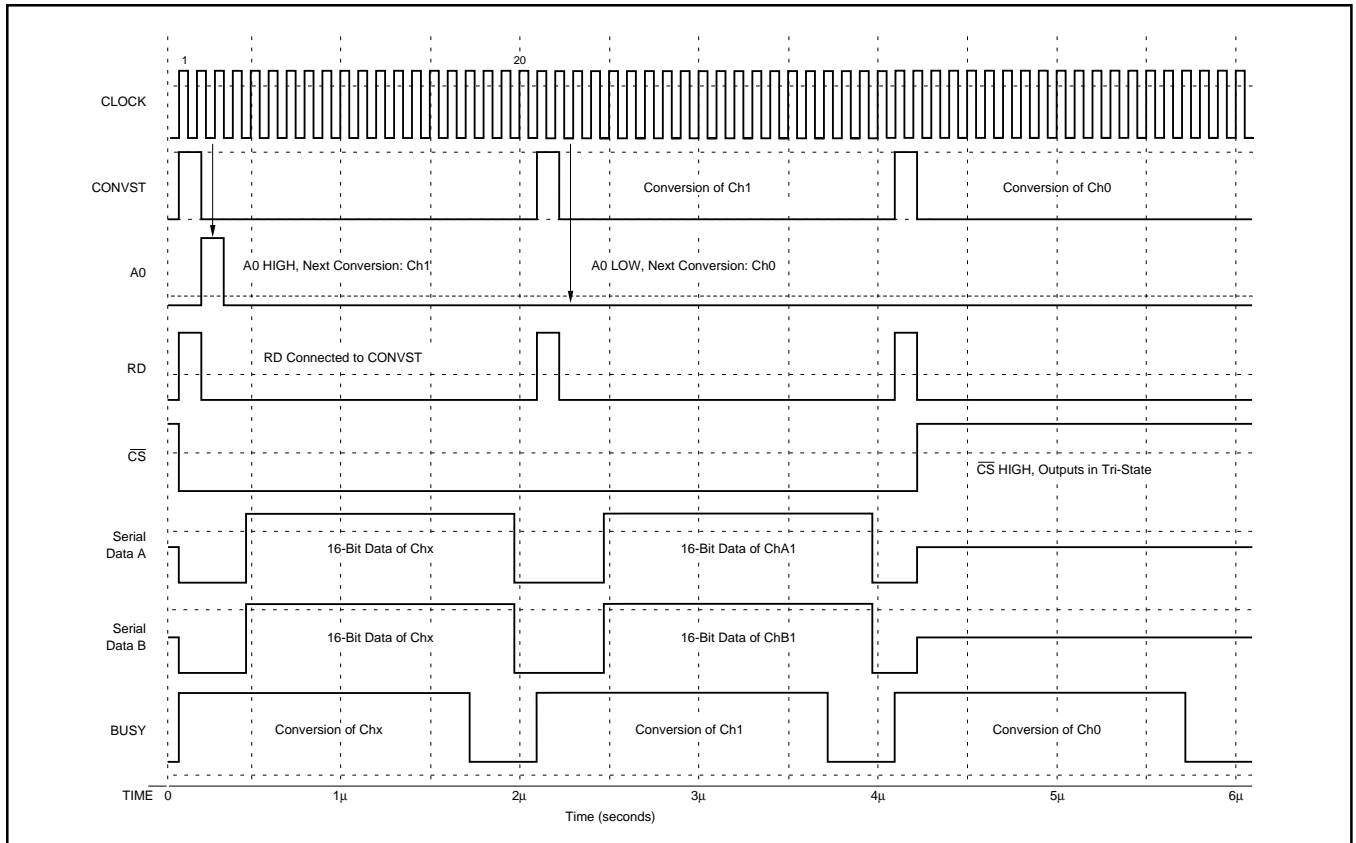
1

20

CLOCK

CONVST

Conversion of Ch1

Conversion of Ch0

A0

A0 HIGH, Next Conversion: Ch1

A0 LOW, Next Conversion: Ch0

RD

RD Connected to CONVST

$\overline{CS}$

$\overline{CS}$ HIGH, Outputs in Tri-State

Serial Data A

16-Bit Data of Chx

16-Bit Data of ChA1

Serial Data B

16-Bit Data of Chx

16-Bit Data of ChB1

BUSY

Conversion of Chx

Conversion of Ch1

Conversion of Ch0

TIME 0

1μ

2μ

3μ

4μ

5μ

6μ

Time (seconds)